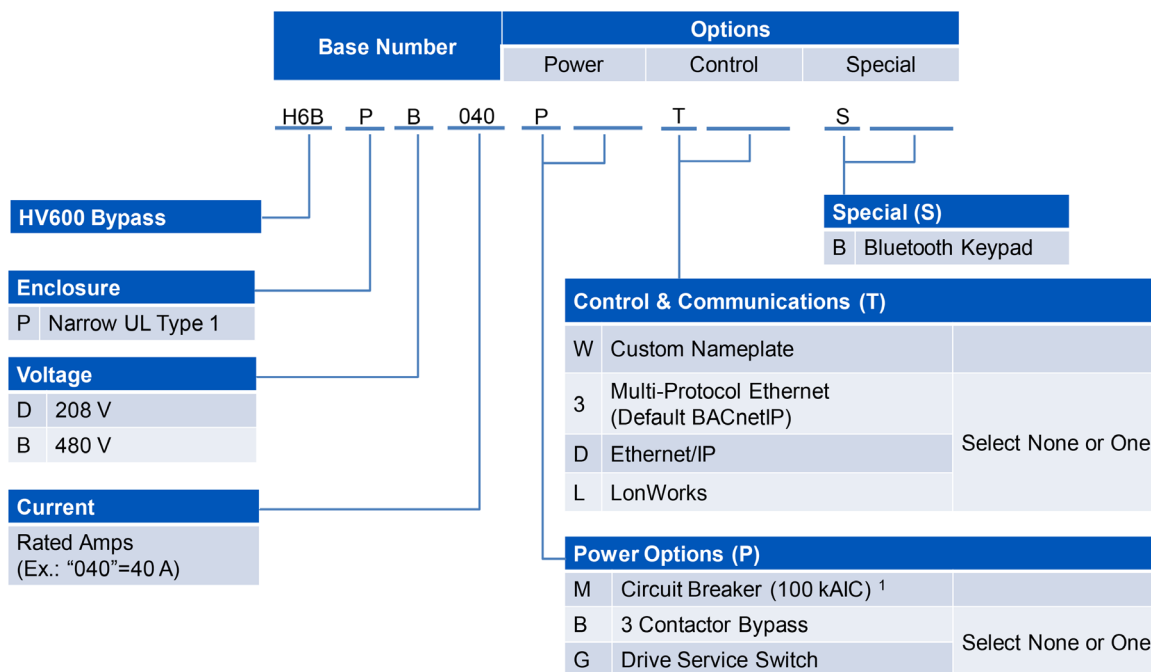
| Base Number | Options | | |
|---|---|---|---|
| | Power | Control | Special |

H6B P B 040 P ____ T ____ S ____

HV600 Bypass

| Enclosure | |
|---|---|
| P | Narrow UL Type 1 |

| Voltage | |
|---|---|
| D | 208 V |
| B | 480 V |

Current

Rated Amps
(Ex.: “040”=40 A)

| Special (S) | |
|---|---|
| B | Bluetooth Keypad |

| Control & Communications (T) | | |
|---|---|---|
| W | Custom Nameplate | |
| 3 | Multi-Protocol Ethernet (Default BACnetIP) | Select None or One |
| D | Ethernet/IP | |
| L | LonWorks | |

| Power Options (P) | | |
|---|---|---|
| M | Circuit Breaker (100 kAIC) $^1$ | |
| B | 3 Contactor Bypass | Select None or One |
| G | Drive Service Switch | |